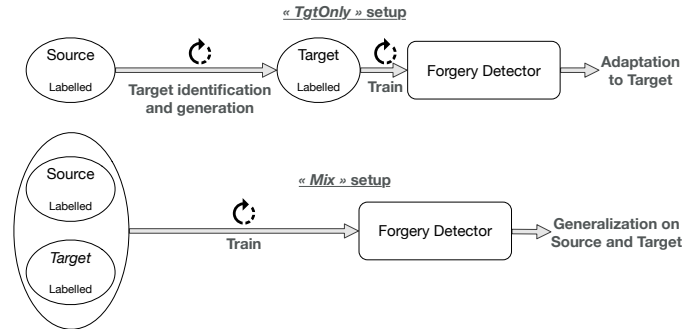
« TgtOnly » setup

Source

Labelled

Target identification and generation

Target

Labelled

Train

Forgery Detector

Adaptation to Target

Source

Labelled

Target

Labelled

« Mix » setup

Train

Forgery Detector

Generalization on Source and Target